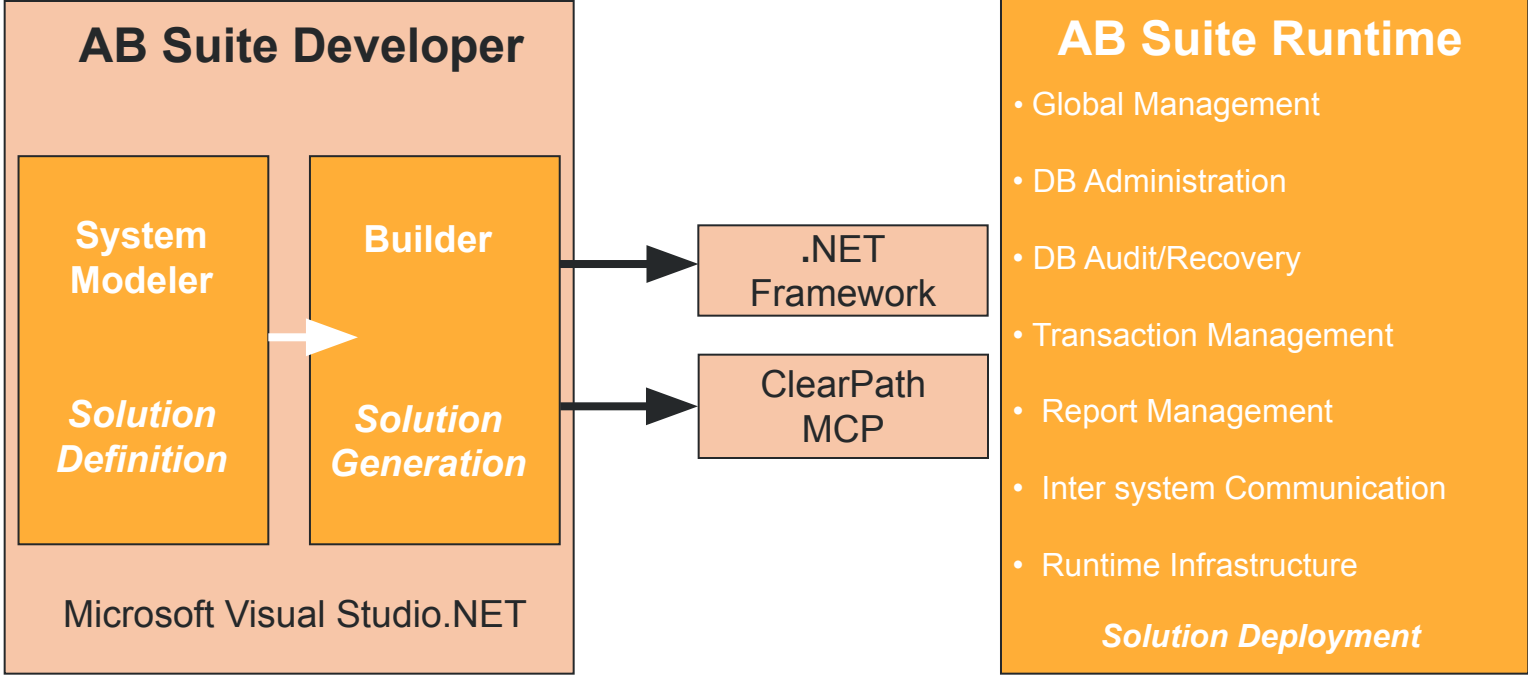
AB Suite Developer

System Modeler

Solution Definition

Builder

Solution Generation

Microsoft Visual Studio.NET

.NET Framework

ClearPath MCP

AB Suite Runtime

• Global Management

• DB Administration

• DB Audit/Recovery

• Transaction Management

• Report Management

• Inter system Communication

• Runtime Infrastructure

Solution Deployment